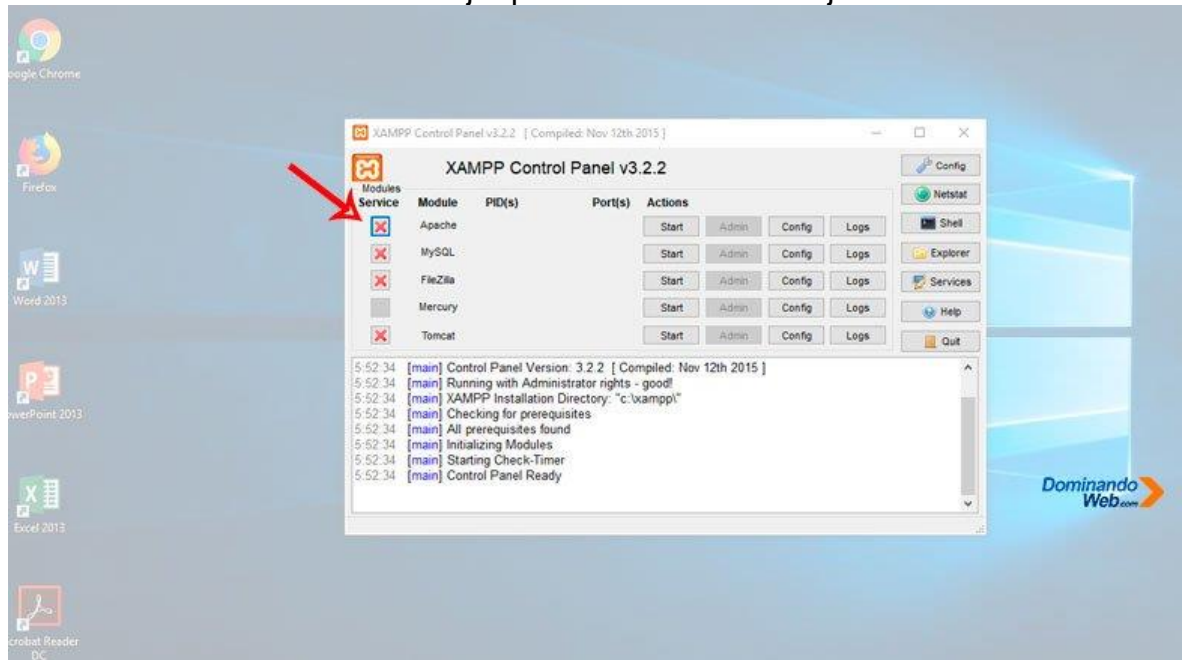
oogle Chrome

Firefox

Word 2013

owerPoint 2013

Excel 2013

crobat Reader DC

XAMPP Control Panel v3.2.2 [ Compiled: Nov 12th 2015 ]

XAMPP Control Panel v3.2.2

Modules

| Service | Module | PID(s) | Port(s) | Actions | | | |
|---|---|---|---|---|---|---|---|
| | Apache | | | Start | Admin | Config | Logs |
| | MySQL | | | Start | Admin | Config | Logs |
| | FileZilla | | | Start | Admin | Config | Logs |
| | Mercury | | | Start | Admin | Config | Logs |
| | Tomcat | | | Start | Admin | Config | Logs |

Config
Netstat
Shell
Explorer
Services
Help
Quit

5:52:34 [main] Control Panel Version: 3.2.2 [ Compiled: Nov 12th 2015 ]
5:52:34 [main] Running with Administrator rights - good!
5:52:34 [main] XAMPP Installation Directory: "c:\xampp\"
5:52:34 [main] Checking for prerequisites
5:52:34 [main] All prerequisites found
5:52:34 [main] Initializing Modules
5:52:34 [main] Starting Check-Timer
5:52:34 [main] Control Panel Ready

Dominando Web.com